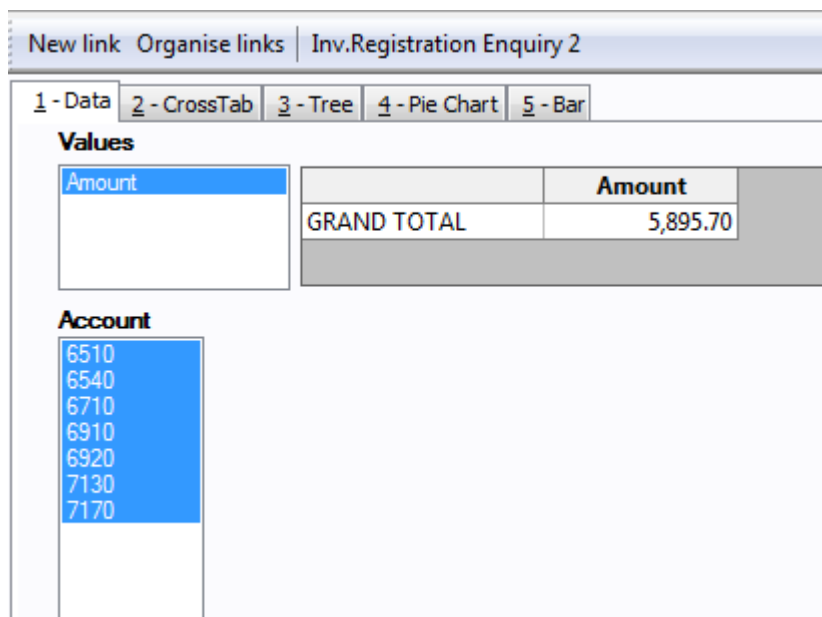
New link Organise links | Inv.Registration Enquiry 2

1 - Data | 2 - CrossTab | 3 - Tree | 4 - Pie Chart | 5 - Bar

Values

Amount

| | Amount |
|---|---|
| GRAND TOTAL | 5,895.70 |

Account

6510
6540
6710
6910
6920
7130
7170